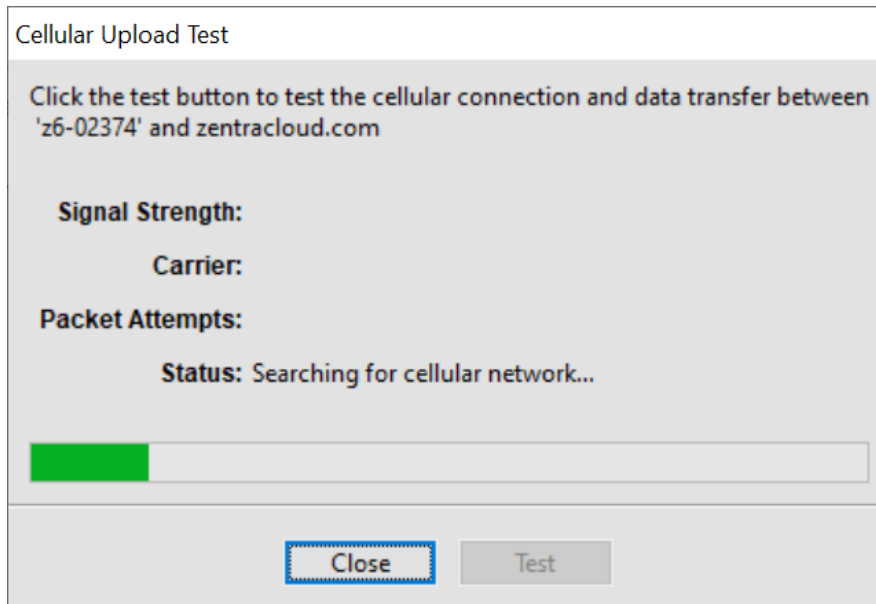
Cellular Upload Test

Click the test button to test the cellular connection and data transfer between 'z6-02374' and zentracloud.com

Signal Strength:

Carrier:

Packet Attempts:

Status: Searching for cellular network...

Close

Test